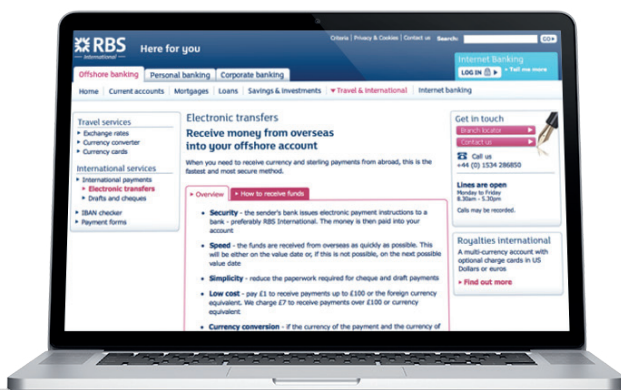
RBS International

Here for you

Criteria | Privacy & Cookies | Contact us Search: GO

Internet Banking
LOG IN > Tell me more

Offshore banking | Personal banking | Corporate banking

Home | Current accounts | Mortgages | Loans | Savings & investments | Travel & international | Internet banking

Travel services
Exchange rates
Currency converter
Currency cards

International services
International payments
Electronic transfers
Drafts and cheques

IBAN checker
Payment forms

Electronic transfers

Receive money from overseas into your offshore account

When you need to receive currency and sterling payments from abroad, this is the fastest and most secure method.

Overview | How to receive funds

Security - the sender's bank issues electronic payment instructions to a bank - preferably RBS International. The money is then paid into your account

Speed - the funds are received from overseas as quickly as possible. This will be either on the value date or, if this is not possible, on the next possible value date

Simplicity - reduce the paperwork required for cheque and draft payments

Low cost - pay £1 to receive payments up to £100 or the foreign currency equivalent. We charge £7 to receive payments over £100 or currency equivalent

Currency conversion - if the currency of the payment and the currency of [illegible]

Get in touch
Branch locator
Contact us

Call us
+44 (0) 1534 286850

Lines are open
Monday to Friday
8.30am - 5.30pm

Calls may be recorded.

Royalties international
A multi-currency account with optional charge cards in US Dollars or euros
Find out more